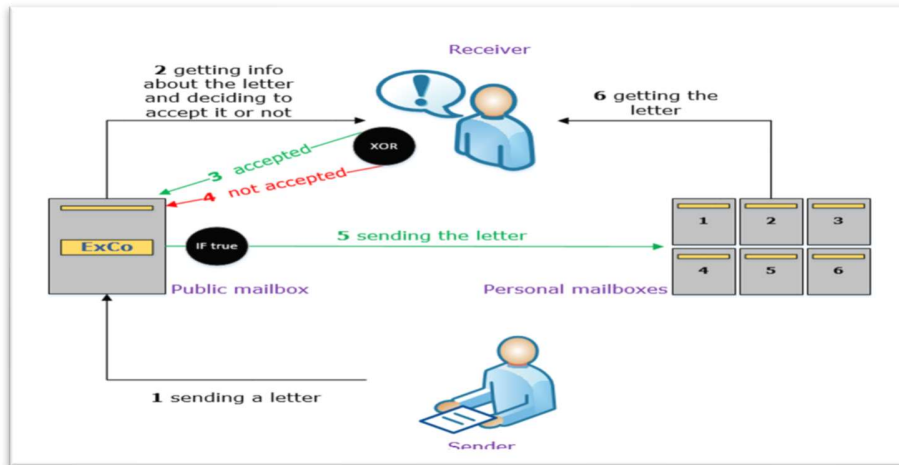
Receiver

2 getting info about the letter and deciding to accept it or not

6 getting the letter

XOR

3 accepted

4 not accepted

ExCo

IF true

5 sending the letter

1

2

3

4

5

6

Public mailbox

Personal mailboxes

1 sending a letter

Sender